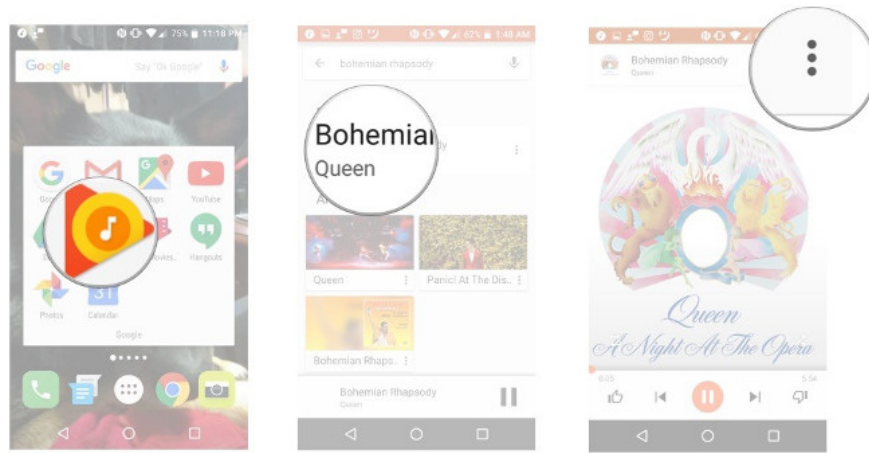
75% 11:18 PM

Google

Say "Ok Google"

Maps

YouTube

Movies

Hangouts

Photos

Calendar

Google

62% 1:48 AM

bohemian rhapsody

Bohemian

Queen

Queen

Panic! At The Dis...

Bohemian Rhaps...

Bohemian Rhapsody

Queen

Bohemian Rhapsody

Queen

Queen

A Night At The Opera

0:25

5:54